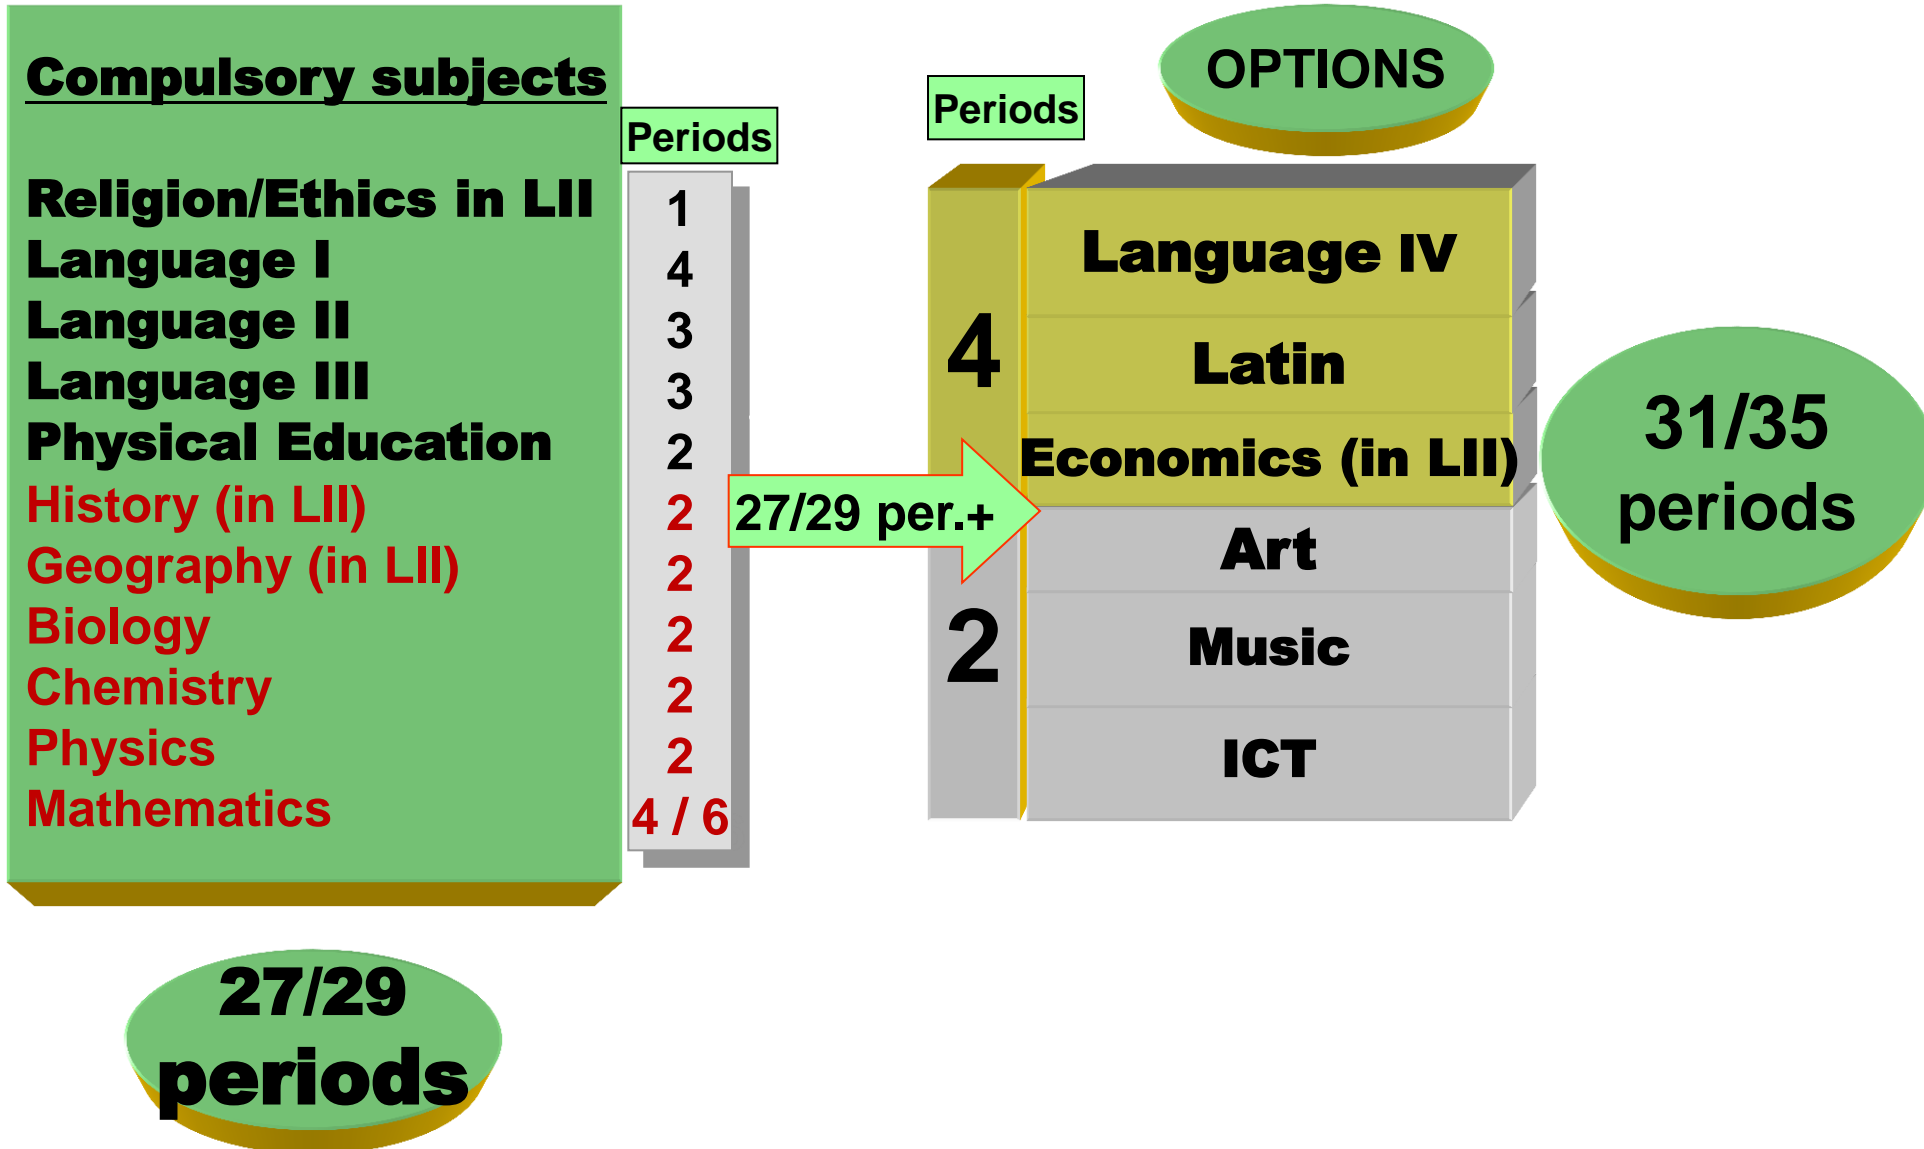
Compulsory subjects

| | Periods |
|---|---|
| Religion/Ethics in LII | 1 |
| Language I | 4 |
| Language II | 3 |
| Language III | 3 |
| Physical Education | 2 |
| History (in LII) | 2 |
| Geography (in LII) | 2 |
| Biology | 2 |
| Chemistry | 2 |
| Physics | 2 |
| Mathematics | 4 / 6 |

27/29 periods

27/29 per.+

Periods

OPTIONS

| Periods | |
|---|---|
| 4 | Language IV |
| | Latin |
| | Economics (in LII) |
| 2 | Art |
| | Music |
| | ICT |

31/35 periods